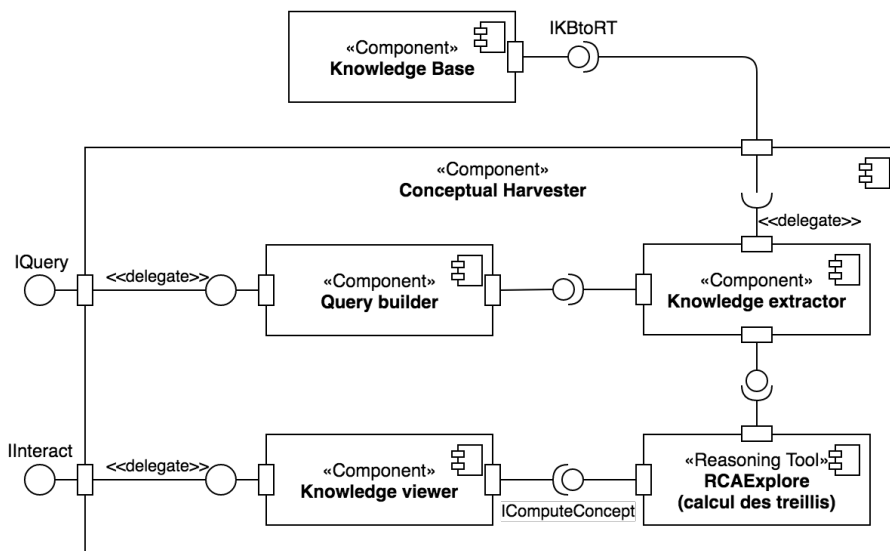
«Component»
Knowledge Base

IKBtoRT

«Component»
Conceptual Harvester

<<delegate>>

IQuery

<<delegate>>

«Component»
Query builder

«Component»
Knowledge extractor

IInteract

<<delegate>>

«Component»
Knowledge viewer

IComputeConcept

«Reasoning Tool»
RCAExplore
(calcul des treillis)